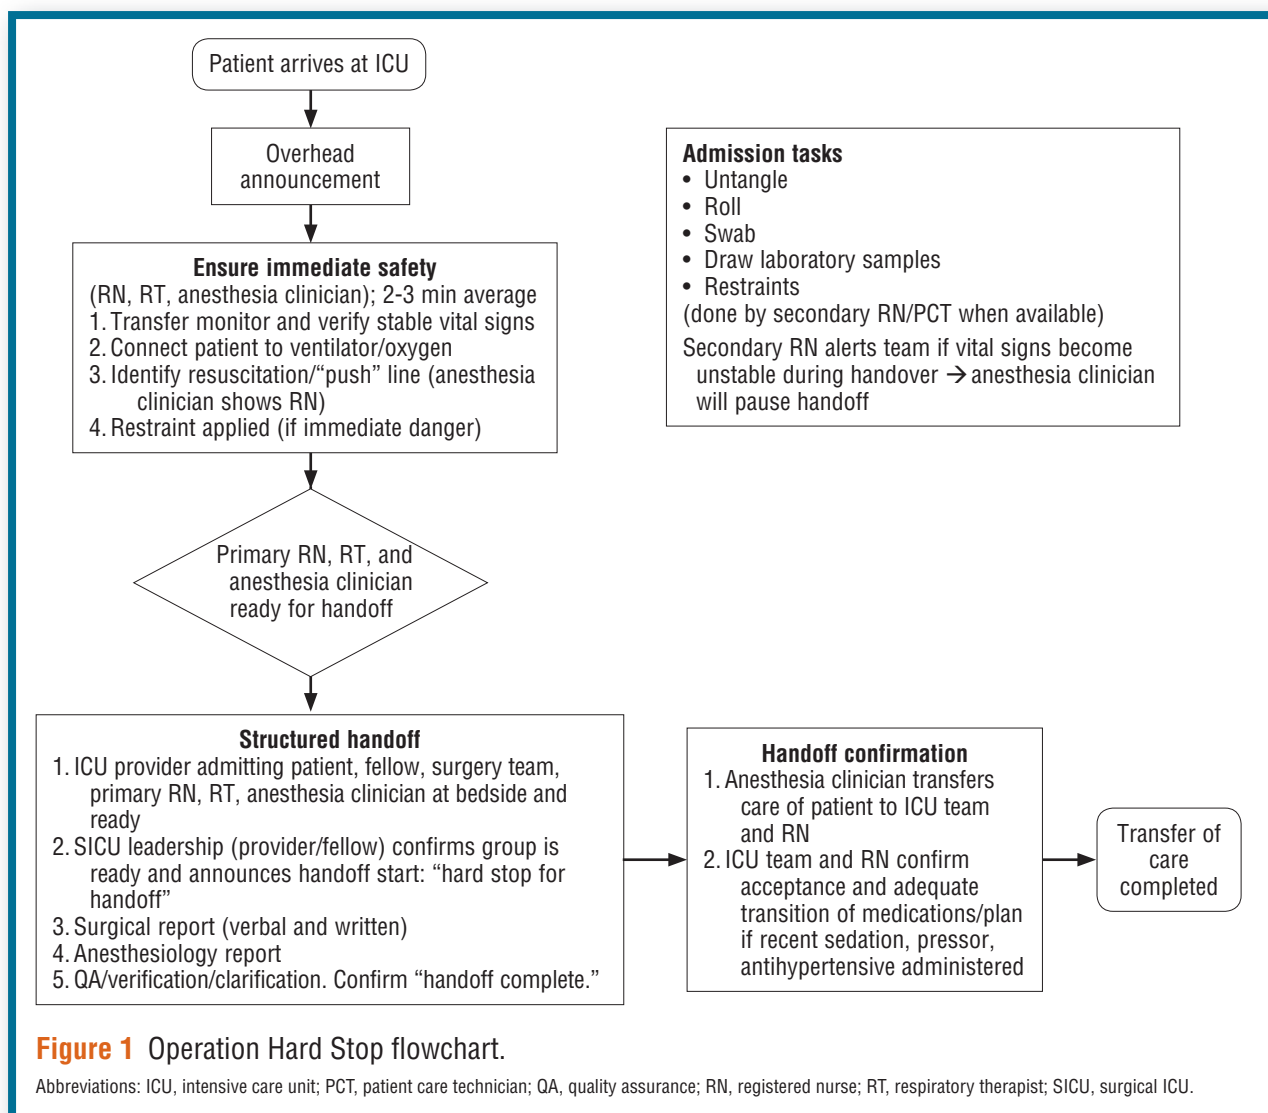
Patient arrives at ICU

Overhead announcement

Ensure immediate safety
(RN, RT, anesthesia clinician); 2-3 min average
1. Transfer monitor and verify stable vital signs
2. Connect patient to ventilator/oxygen
3. Identify resuscitation/"push" line (anesthesia clinician shows RN)
4. Restraint applied (if immediate danger)

Admission tasks
• Untangle
• Roll
• Swab
• Draw laboratory samples
• Restraints
(done by secondary RN/PCT when available)
Secondary RN alerts team if vital signs become unstable during handover → anesthesia clinician will pause handoff

Primary RN, RT, and anesthesia clinician ready for handoff

Structured handoff
1. ICU provider admitting patient, fellow, surgery team, primary RN, RT, anesthesia clinician at bedside and ready
2. SICU leadership (provider/fellow) confirms group is ready and announces handoff start: "hard stop for handoff"
3. Surgical report (verbal and written)
4. Anesthesiology report
5. QA/verification/clarification. Confirm "handoff complete."

Handoff confirmation
1. Anesthesia clinician transfers care of patient to ICU team and RN
2. ICU team and RN confirm acceptance and adequate transition of medications/plan if recent sedation, pressor, antihypertensive administered

Transfer of care completed

Figure 1 Operation Hard Stop flowchart.

Abbreviations: ICU, intensive care unit; PCT, patient care technician; QA, quality assurance; RN, registered nurse; RT, respiratory therapist; SICU, surgical ICU.